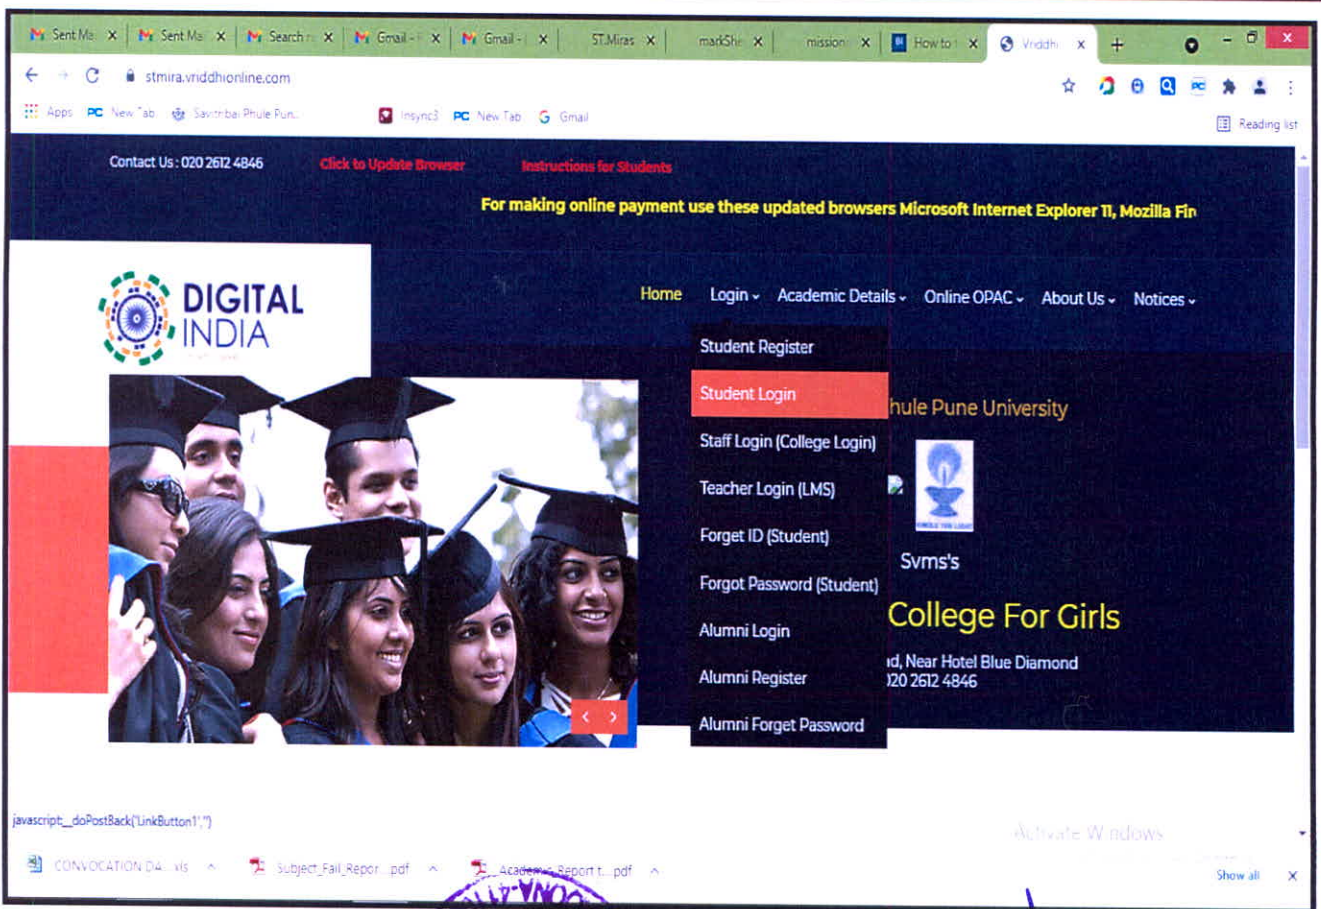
Sent Ma ×  Sent Ma ×  Search ×  Gmail - ×  Gmail - ×  ST.Miras ×  markSh ×  mission ×  How to ×  Vriddh ×  +

stmira.vriddhionline.com

Apps  New Tab  Savitribai Phule Pun...  Insync3  New Tab  Gmail  Reading list

Contact Us : 020 2612 4846  Click to Update Browser  Instructions for Students

For making online payment use these updated browsers Microsoft Internet Explorer 11, Mozilla Fir

DIGITAL INDIA

Home  Login  Academic Details  Online OPAC  About Us  Notices

Student Register
Student Login
Staff Login (College Login)
Teacher Login (LMS)
Forget ID (Student)
Forgot Password (Student)
Alumni Login
Alumni Register
Alumni Forget Password

hule Pune University

Svms's

College For Girls

ıd, Near Hotel Blue Diamond
)20 2612 4846

javascript:__doPostBack('LinkButton1','')

Activate Windows

CONVOCATION DA....xls  Subject_Fail_Repor....pdf  Academic_Report t....pdf  Show all ×